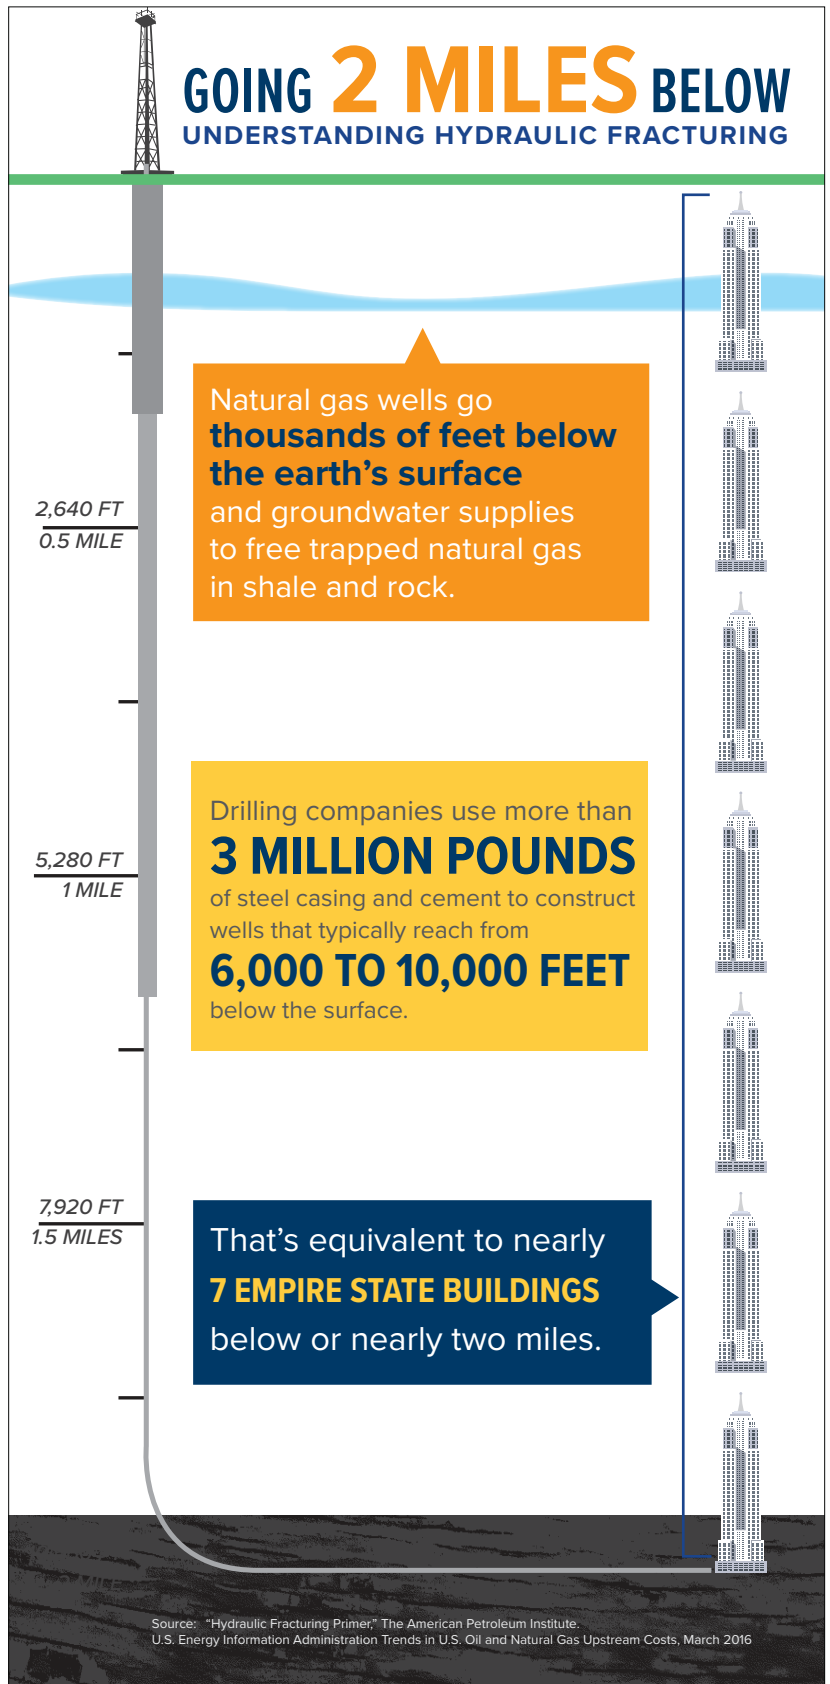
GOING 2 MILES BELOW
UNDERSTANDING HYDRAULIC FRACTURING

Natural gas wells go **thousands of feet below the earth's surface** and groundwater supplies to free trapped natural gas in shale and rock.

2,640 FT
0.5 MILE

Drilling companies use more than
3 MILLION POUNDS
of steel casing and cement to construct wells that typically reach from
6,000 TO 10,000 FEET
below the surface.

5,280 FT
1 MILE

7,920 FT
1.5 MILES

That's equivalent to nearly
7 EMPIRE STATE BUILDINGS
below or nearly two miles.

Source: "Hydraulic Fracturing Primer," The American Petroleum Institute.
U.S. Energy Information Administration Trends in U.S. Oil and Natural Gas Upstream Costs, March 2016